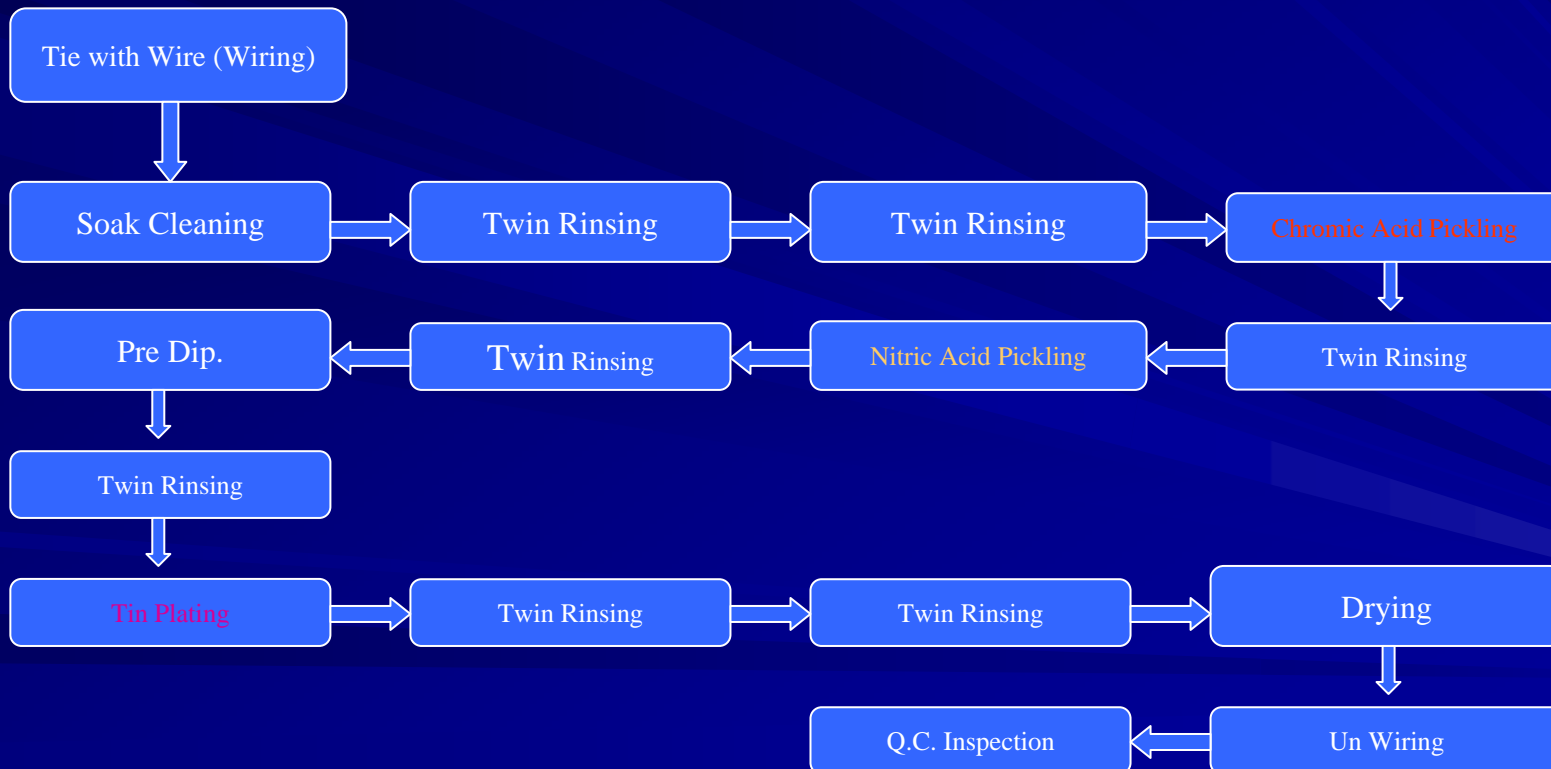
Tie with Wire (Wiring)

Soak Cleaning

Twin Rinsing

Twin Rinsing

Chromic Acid Pickling

Twin Rinsing

Nitric Acid Pickling

Twin Rinsing

Pre Dip.

Twin Rinsing

Tin Plating

Twin Rinsing

Twin Rinsing

Drying

Un Wiring

Q.C. Inspection